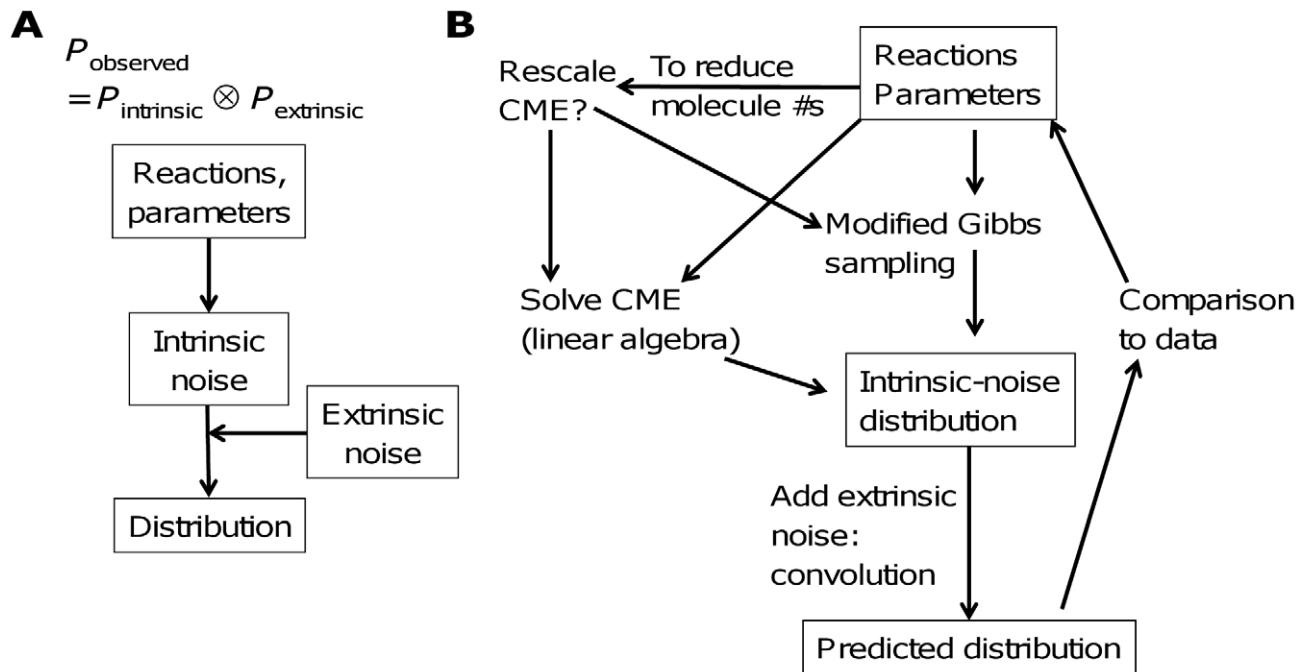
A

$P_{\text{observed}} = P_{\text{intrinsic}} \otimes P_{\text{extrinsic}}$

Reactions, parameters

Intrinsic noise

Extrinsic noise

Distribution

B

Rescale CME?

To reduce molecule #s

Reactions Parameters

Modified Gibbs sampling

Solve CME (linear algebra)

Comparison to data

Intrinsic-noise distribution

Add extrinsic noise: convolution

Predicted distribution